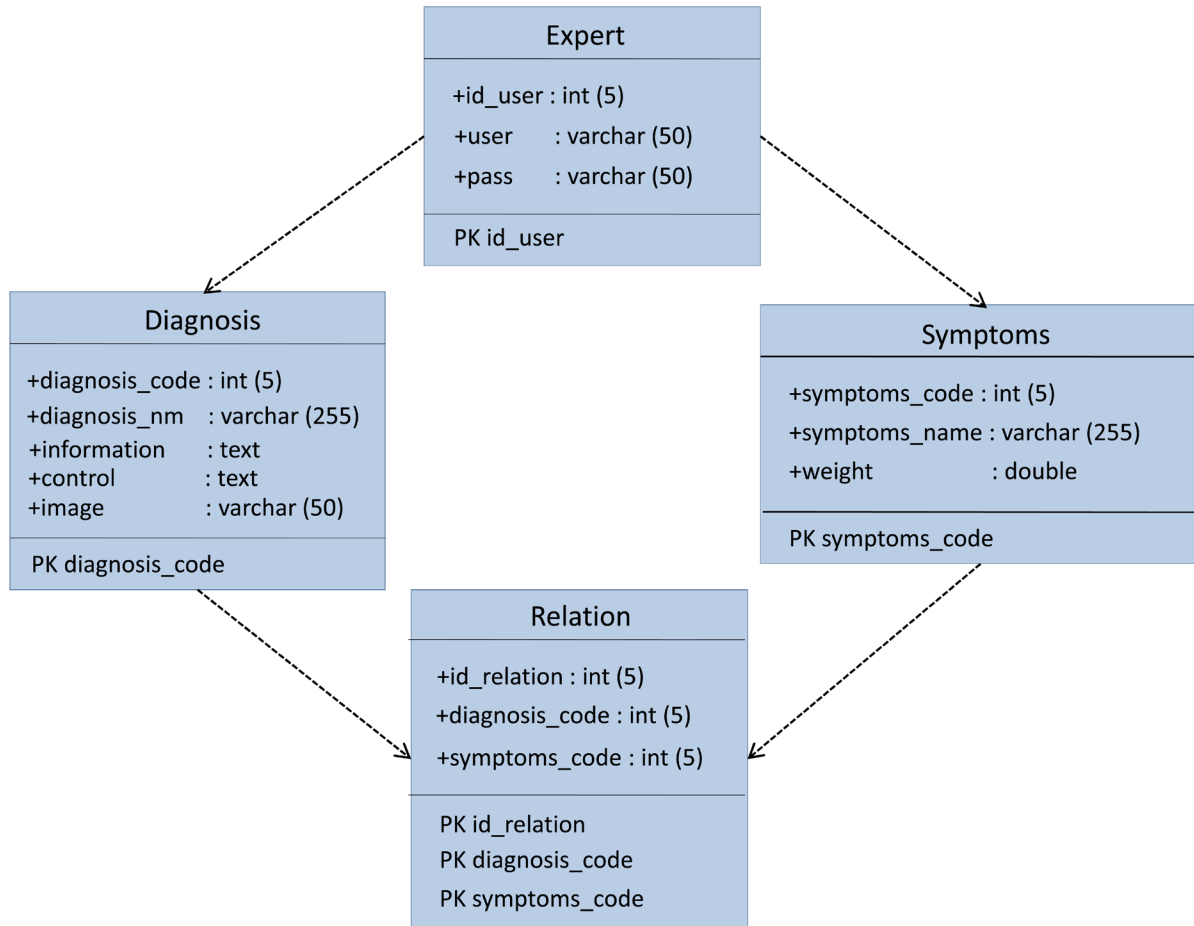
Expert

+id_user : int (5)
+user : varchar (50)
+pass : varchar (50)

PK id_user

Diagnosis

+diagnosis_code : int (5)
+diagnosis_nm : varchar (255)
+information : text
+control : text
+image : varchar (50)

PK diagnosis_code

Symptoms

+symptoms_code : int (5)
+symptoms_name : varchar (255)
+weight : double

PK symptoms_code

Relation

+id_relation : int (5)
+diagnosis_code : int (5)
+symptoms_code : int (5)

PK id_relation
PK diagnosis_code
PK symptoms_code